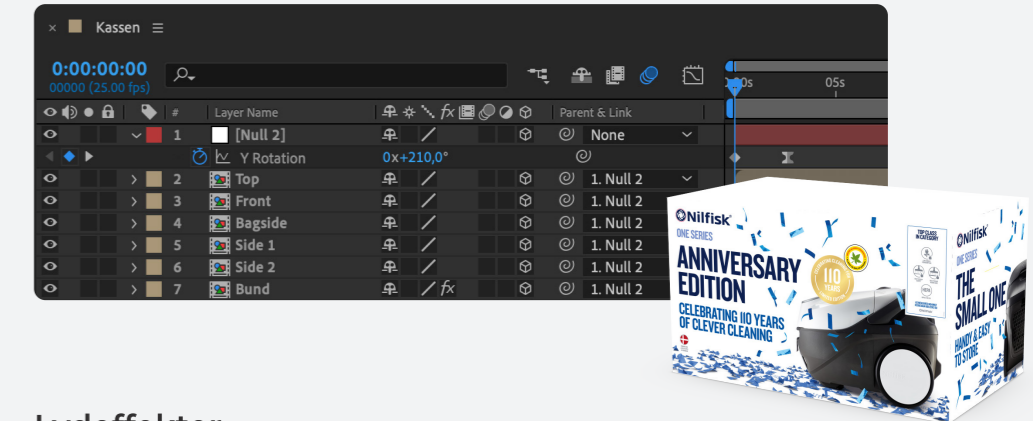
× Kassen ≡

0:00:00:00
00000 (25.00 fps)

0:00s 05s

Layer Name

Parent & Link

| # | Layer Name | Parent & Link |
|---|---|---|
| 1 | [Null 2] | None |
| | Y Rotation 0x+210,0° | |
| 2 | Top | 1. Null 2 |
| 3 | Front | 1. Null 2 |
| 4 | Bagside | 1. Null 2 |
| 5 | Side 1 | 1. Null 2 |
| 6 | Side 2 | 1. Null 2 |
| 7 | Bund | 1. Null 2 |

Nilfisk
ONE SERIES
ANNIVERSARY EDITION
CELEBRATING 110 YEARS OF CLEVER CLEANING
110 YEARS

Nilfisk
ONE SERIES
THE SMALL ONE
HANDY & EASY TO STORE
TOP CLASS IN CATEGORY

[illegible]